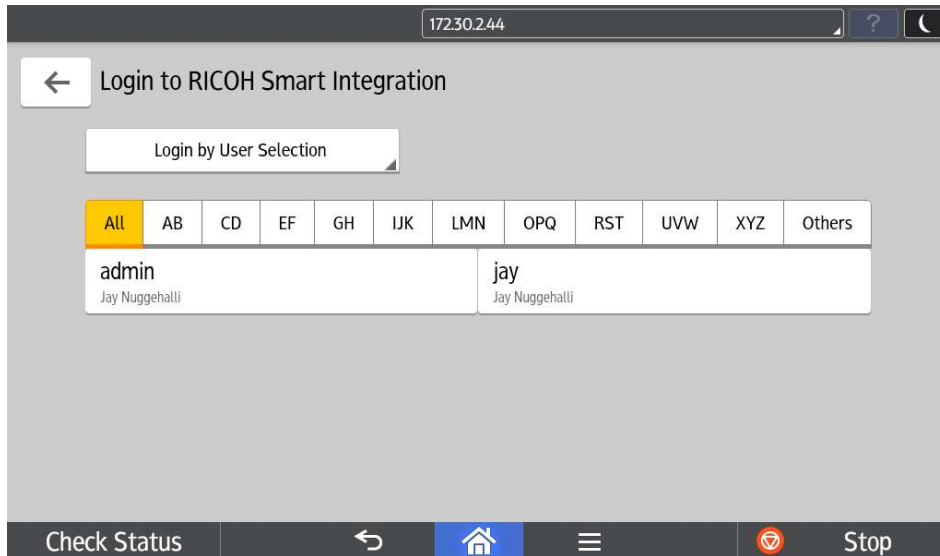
172.30.2.44

?

Login to RICOH Smart Integration

Login by User Selection

All | AB | CD | EF | GH | IJK | LMN | OPQ | RST | UVW | XYZ | Others

admin
Jay Nuggehalli

jay
Jay Nuggehalli

Check Status

Stop